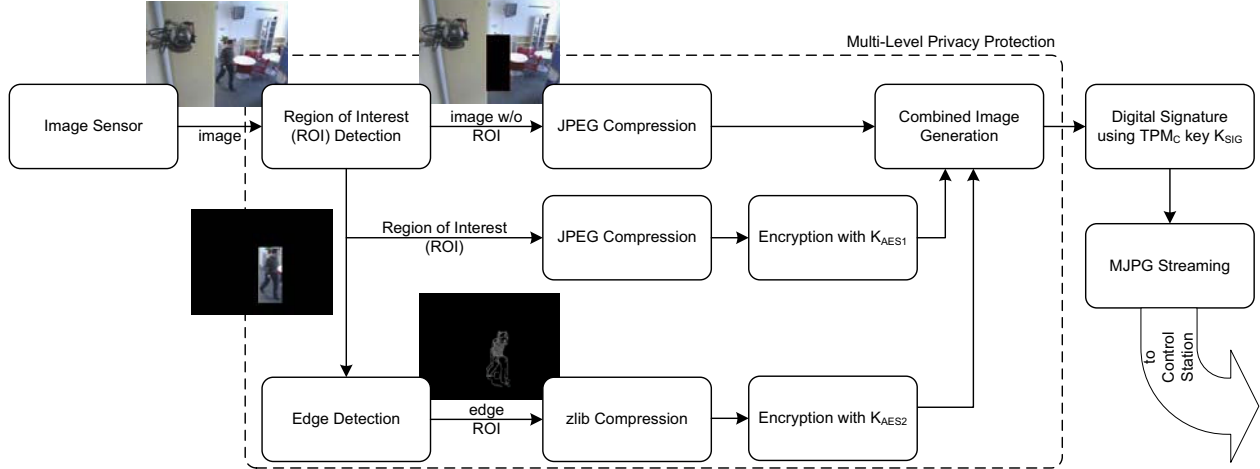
Multi-Level Privacy Protection

Image Sensor

image

Region of Interest (ROI) Detection

image w/o ROI

JPEG Compression

Combined Image Generation

Digital Signature using TPM$_C$ key K$_{SIG}$

Region of Interest (ROI)

JPEG Compression

Encryption with K$_{AES1}$

MJPG Streaming

to Control Station

Edge Detection

edge ROI

zlib Compression

Encryption with K$_{AES2}$